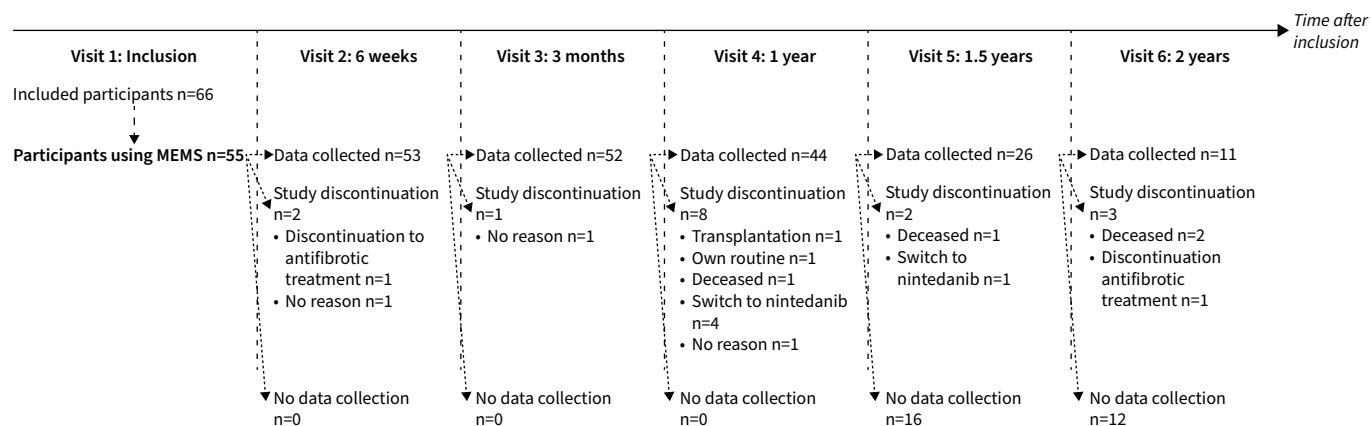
Time after inclusion

Visit 1: Inclusion

Included participants n=66

Participants using MEMS n=55

Visit 2: 6 weeks

Data collected n=53

Study discontinuation n=2
• Discontinuation to antifibrotic treatment n=1
• No reason n=1

No data collection n=0

Visit 3: 3 months

Data collected n=52

Study discontinuation n=1
• No reason n=1

No data collection n=0

Visit 4: 1 year

Data collected n=44

Study discontinuation n=8
• Transplantation n=1
• Own routine n=1
• Deceased n=1
• Switch to nintedanib n=4
• No reason n=1

No data collection n=0

Visit 5: 1.5 years

Data collected n=26

Study discontinuation n=2
• Deceased n=1
• Switch to nintedanib n=1

No data collection n=16

Visit 6: 2 years

Data collected n=11

Study discontinuation n=3
• Deceased n=2
• Discontinuation antifibrotic treatment n=1

No data collection n=12